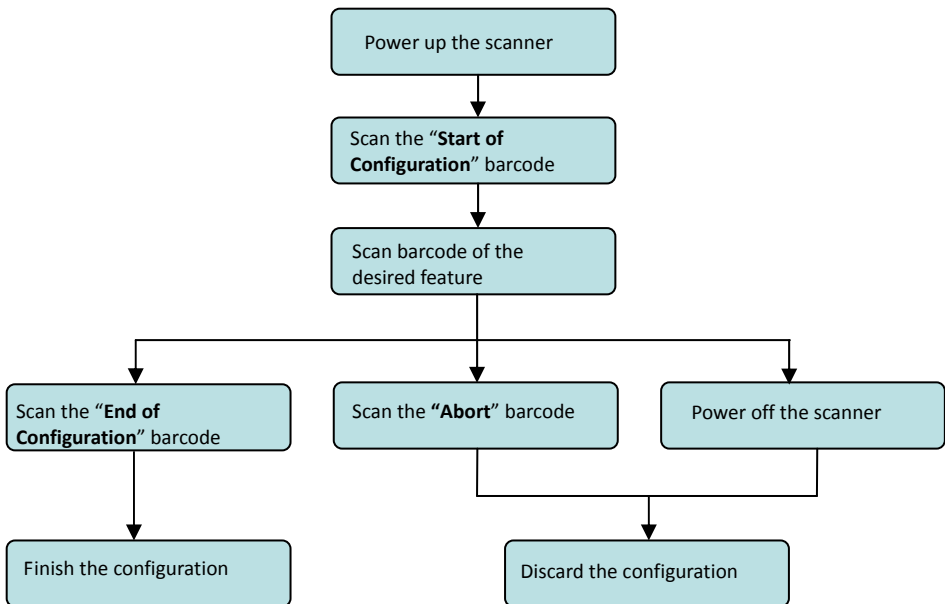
Power up the scanner

Scan the "**Start of Configuration**" barcode

Scan barcode of the desired feature

Scan the "**End of Configuration**" barcode

Scan the **"Abort**" barcode

Power off the scanner

Finish the configuration

Discard the configuration